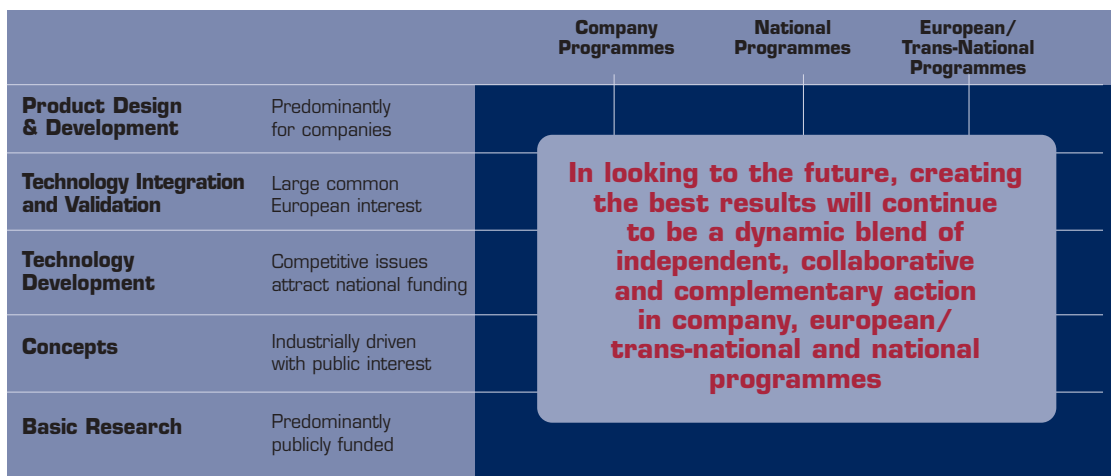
| | | Company Programmes | National Programmes | European/ Trans-National Programmes |
|---|---|---|---|---|
| Product Design & Development | Predominantly for companies | | | |
| Technology Integration and Validation | Large common European interest | | | |
| Technology Development | Competitive issues attract national funding | | | |
| Concepts | Industrially driven with public interest | | | |
| Basic Research | Predominantly publicly funded | | | |

In looking to the future, creating the best results will continue to be a dynamic blend of independent, collaborative and complementary action in company, european/ trans-national and national programmes